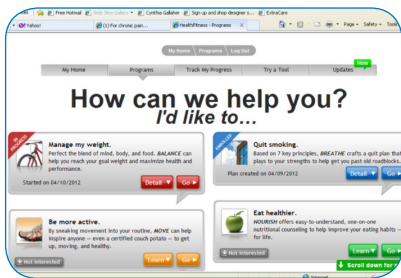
Yahoo! | Free Hotmail | Web Slice Gallery | Cynthia Gallaher | Sign up and shop designer s... | ExtraCare
(1) For chronic pain... | HealthFitness - Programs
Page | Safety | Tools

My Home | Programs | Log Out

My Home | Programs | Track My Progress | Try a Tool | Updates New

How can we help you?
I'd like to...

Manage my weight.
Perfect the blend of mind, body, and food. BALANCE can help you reach your goal weight and maximize health and performance.
Started on 04/10/2012
Detail | Go

Quit smoking.
Based on 7 key principles, BREATHE crafts a quit plan that plays to your strengths to help you get past old roadblocks.
Plan created on 04/09/2012
Detail | Go

Be more active.
By sneaking movement into your routine, MOVE can help inspire anyone – even a certified couch potato – to get up, moving, and healthy.
Not Interested
Learn | Go

Eat healthier.
NOURISH offers easy-to-understand, one-on-one nutritional counseling to help improve your eating habits – for life.
Not Interested
Learn | Go

Scroll down for